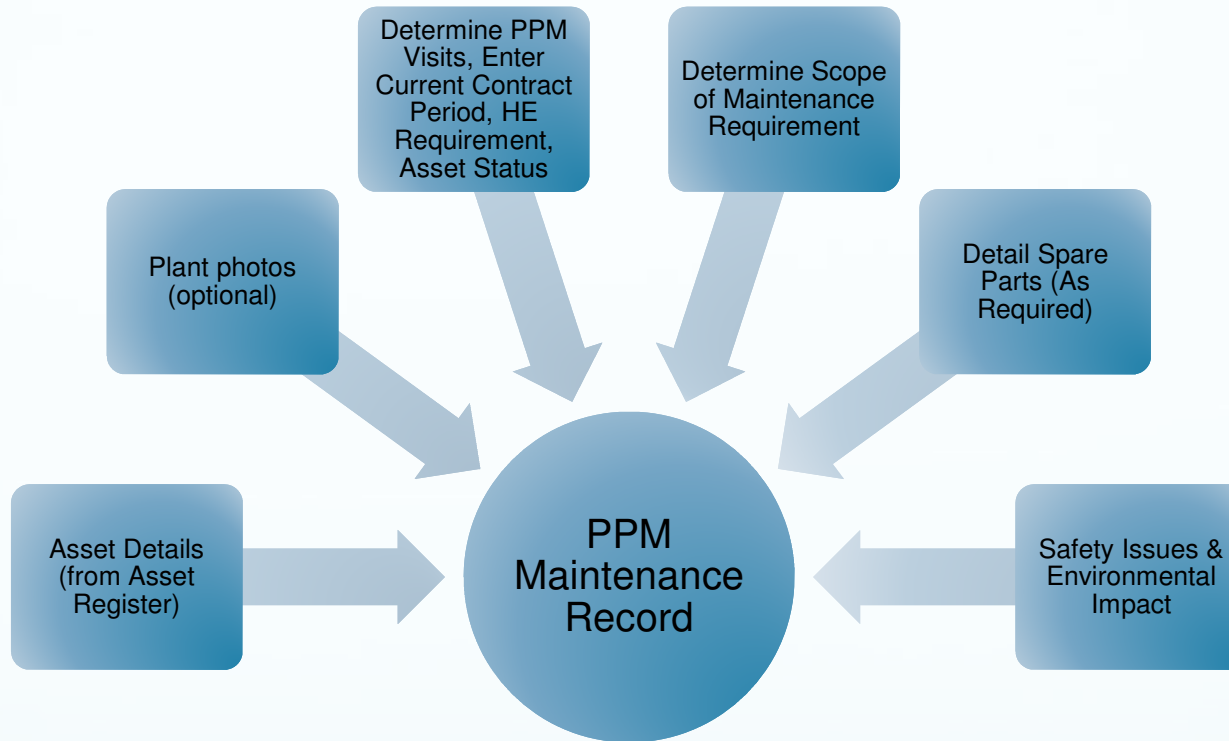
Determine PPM Visits, Enter Current Contract Period, HE Requirement, Asset Status

Determine Scope of Maintenance Requirement

Plant photos (optional)

Detail Spare Parts (As Required)

Asset Details (from Asset Register)

PPM Maintenance Record

Safety Issues & Environmental Impact